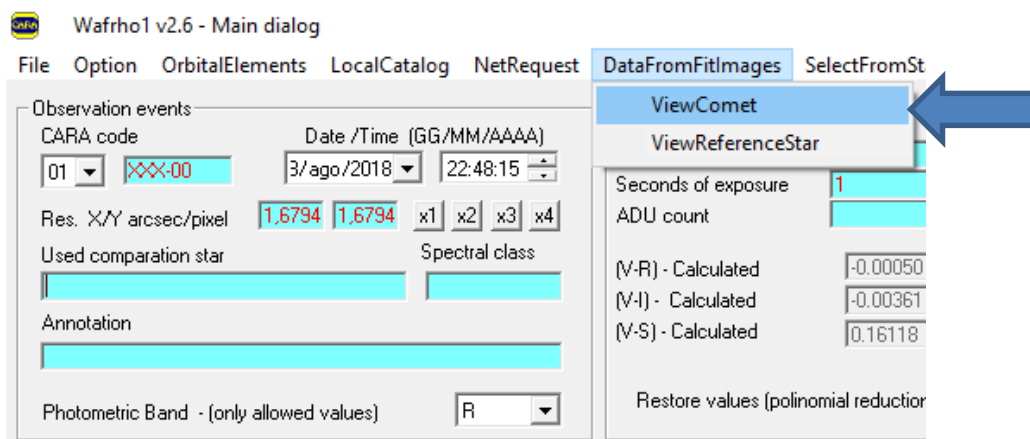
CARA Wafrho1 v2.6 - Main dialog

File Option OrbitalElements LocalCatalog NetRequest DataFromFitImages SelectFromSt

ViewComet
ViewReferenceStar

Observation events
CARA code
01
XXX-00
Date /Time (GG/MM/AAAA)
3/ago/2018
22:48:15
Res. X/Y arcsec/pixel 1,6794 1,6794 x1 x2 x3 x4
Used comparation star
Spectral class
Annotation
Photometric Band - (only allowed values) R

Seconds of exposure 1
ADU count
(V-R) - Calculated -0.00050
(V-I) - Calculated -0.00361
(V-S) - Calculated 0.16118
Restore values (polinomial reductio